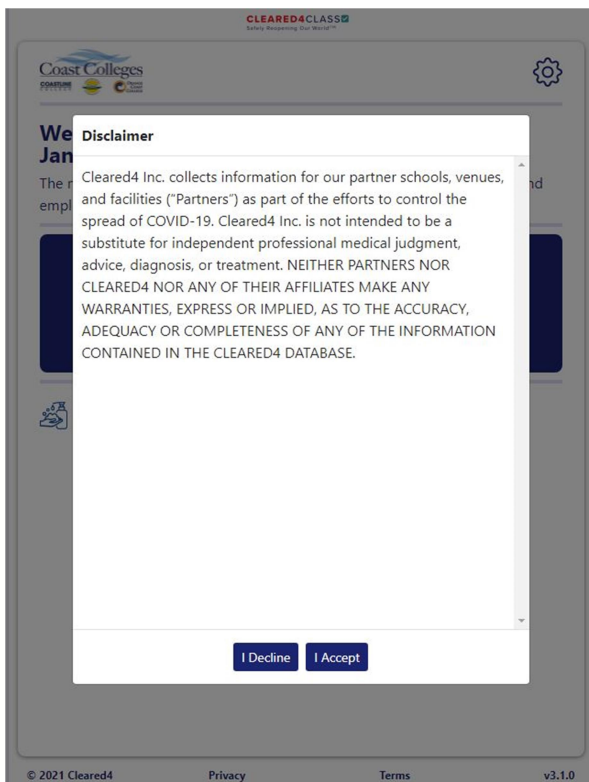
CLEARED4CLASS
Safely Reopening Our World™

Coast Colleges

We
Jan
The r
empl

nd

Disclaimer

Cleared4 Inc. collects information for our partner schools, venues, and facilities ("Partners") as part of the efforts to control the spread of COVID-19. Cleared4 Inc. is not intended to be a substitute for independent professional medical judgment, advice, diagnosis, or treatment. NEITHER PARTNERS NOR CLEARED4 NOR ANY OF THEIR AFFILIATES MAKE ANY WARRANTIES, EXPRESS OR IMPLIED, AS TO THE ACCURACY, ADEQUACY OR COMPLETENESS OF ANY OF THE INFORMATION CONTAINED IN THE CLEARED4 DATABASE.

I Decline I Accept

© 2021 Cleared4 Privacy Terms v3.1.0